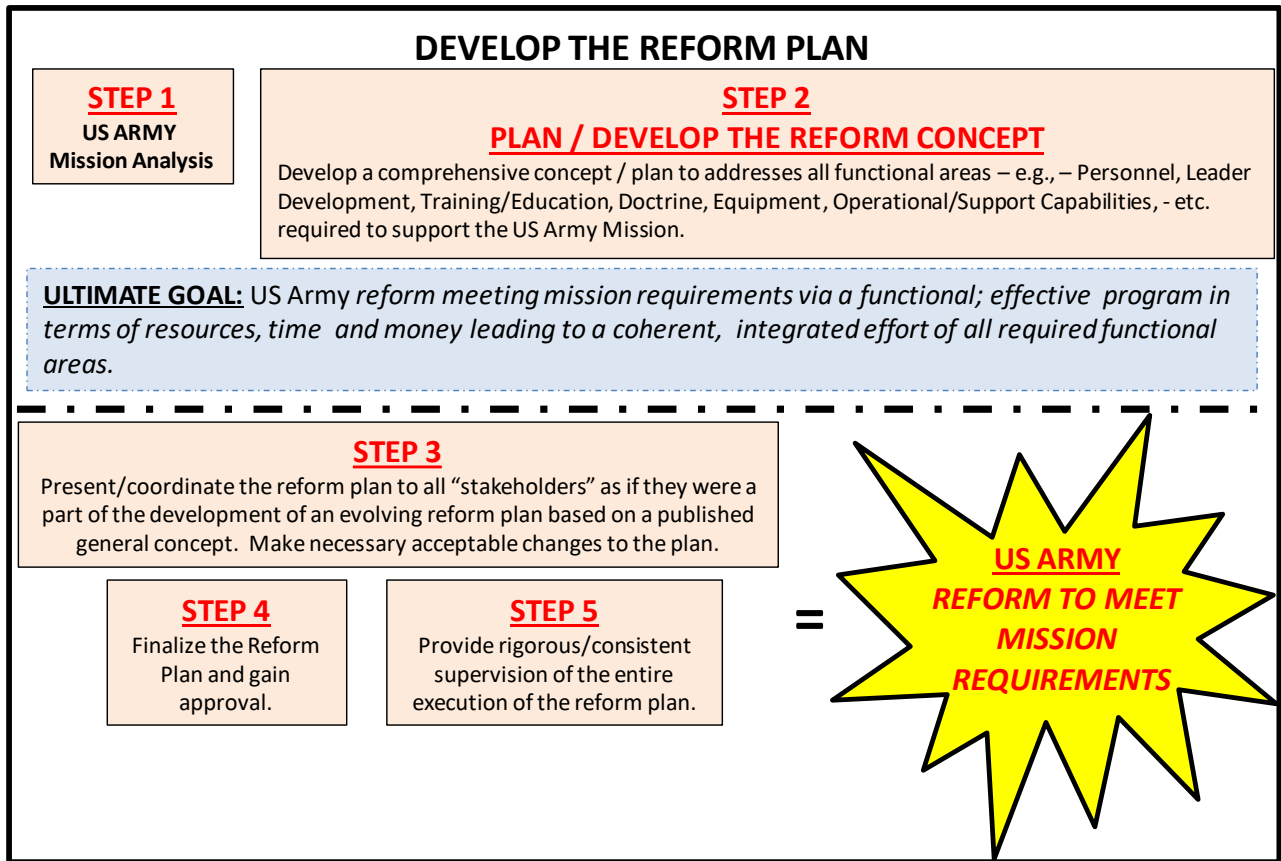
DEVELOP THE REFORM PLAN

STEP 1
US ARMY
Mission Analysis

STEP 2
PLAN / DEVELOP THE REFORM CONCEPT
Develop a comprehensive concept / plan to addresses all functional areas – e.g., – Personnel, Leader Development, Training/Education, Doctrine, Equipment, Operational/Support Capabilities, - etc. required to support the US Army Mission.

ULTIMATE GOAL: US Army reform meeting mission requirements via a functional; effective program in terms of resources, time and money leading to a coherent, integrated effort of all required functional areas.

STEP 3
Present/coordinate the reform plan to all "stakeholders" as if they were a part of the development of an evolving reform plan based on a published general concept. Make necessary acceptable changes to the plan.

STEP 4
Finalize the Reform Plan and gain approval.

STEP 5
Provide rigorous/consistent supervision of the entire execution of the reform plan.

=

US ARMY
REFORM TO MEET MISSION REQUIREMENTS